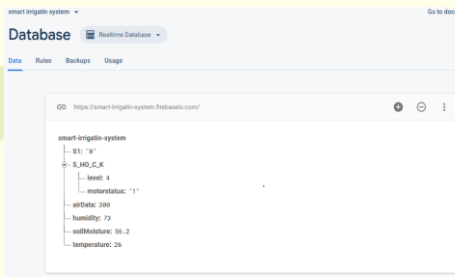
smart-irrigatin-system ▾

Go to doc

Database

Realtime Database ▾

Data Rules Backups Usage

https://smart-irrigatin-system.firebaseio.com/

smart-irrigatin-system

S1: "0"

S_HO_C_K

level: 4

motorstatus: "1"

airData: 300

humidity: 73

soilMoisture: 56.2

temperature: 26